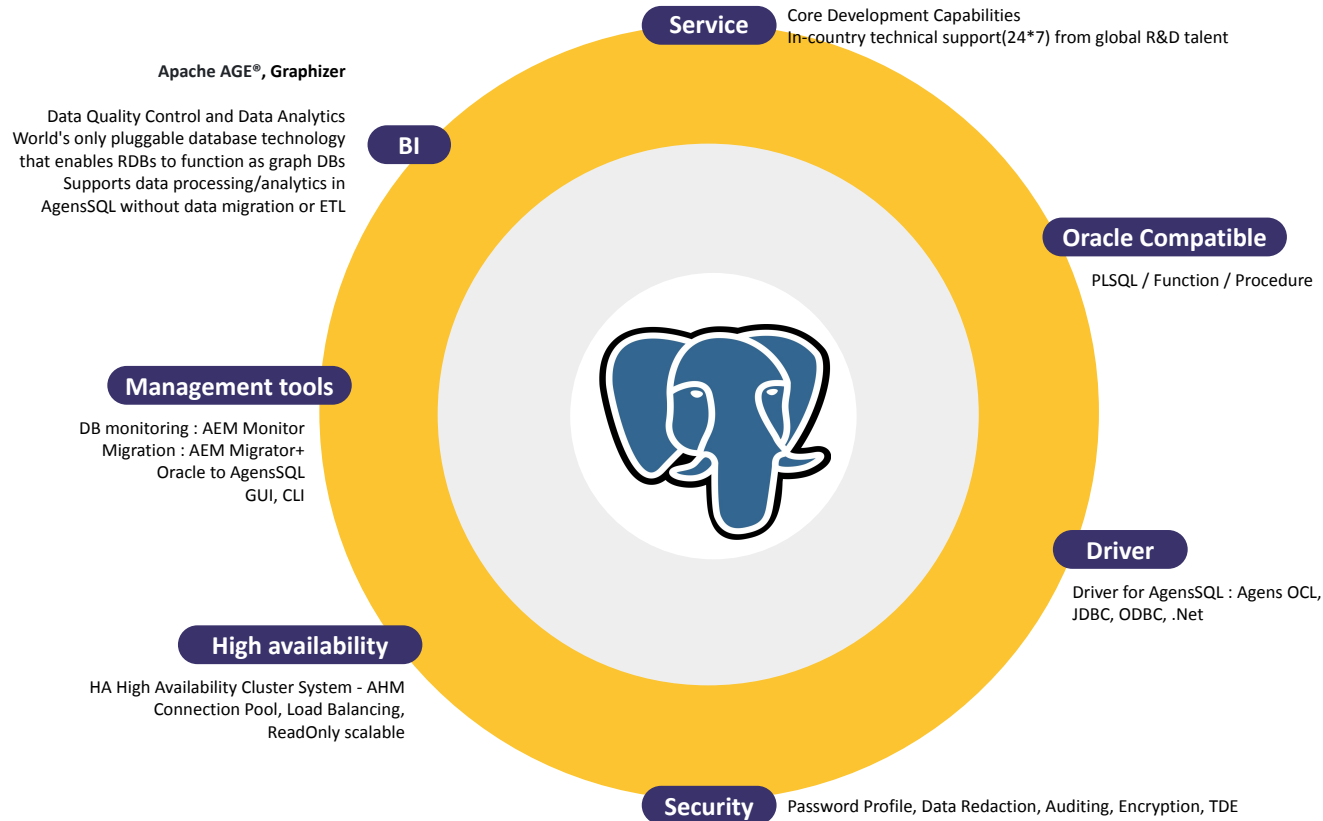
Service
Core Development Capabilities
In-country technical support(24*7) from global R&D talent

Apache AGE®, Graphizer

Data Quality Control and Data Analytics
World's only pluggable database technology that enables RDBs to function as graph DBs
Supports data processing/analytics in AgensSQL without data migration or ETL

BI

Oracle Compatible
PLSQL / Function / Procedure

Management tools
DB monitoring : AEM Monitor
Migration : AEM Migrator+
Oracle to AgensSQL
GUI, CLI

Driver
Driver for AgensSQL : Agens OCL, JDBC, ODBC, .Net

High availability
HA High Availability Cluster System - AHM
Connection Pool, Load Balancing, ReadOnly scalable

Security
Password Profile, Data Redaction, Auditing, Encryption, TDE